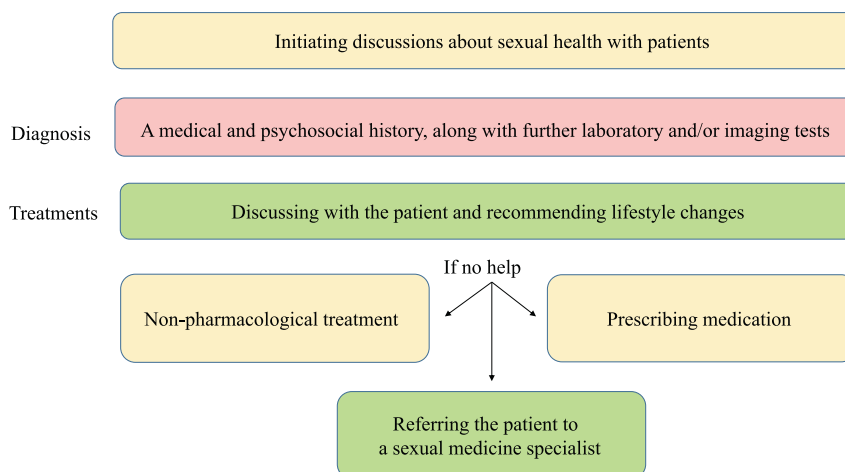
Initiating discussions about sexual health with patients

Diagnosis

A medical and psychosocial history, along with further laboratory and/or imaging tests

Treatments

Discussing with the patient and recommending lifestyle changes

If no help

Non-pharmacological treatment

Prescribing medication

Referring the patient to a sexual medicine specialist